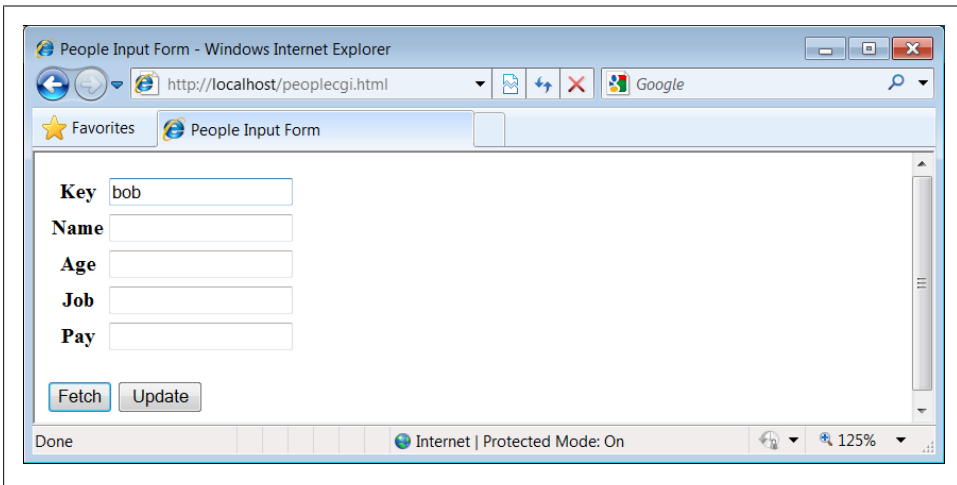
People Input Form - Windows Internet Explorer

http://localhost/peoplecgi.html

Google

Favorites

People Input Form

| | |
|---|---|
| **Key** | bob |
| **Name** | |
| **Age** | |
| **Job** | |
| **Pay** | |

Fetch Update

Done

Internet | Protected Mode: On

125%